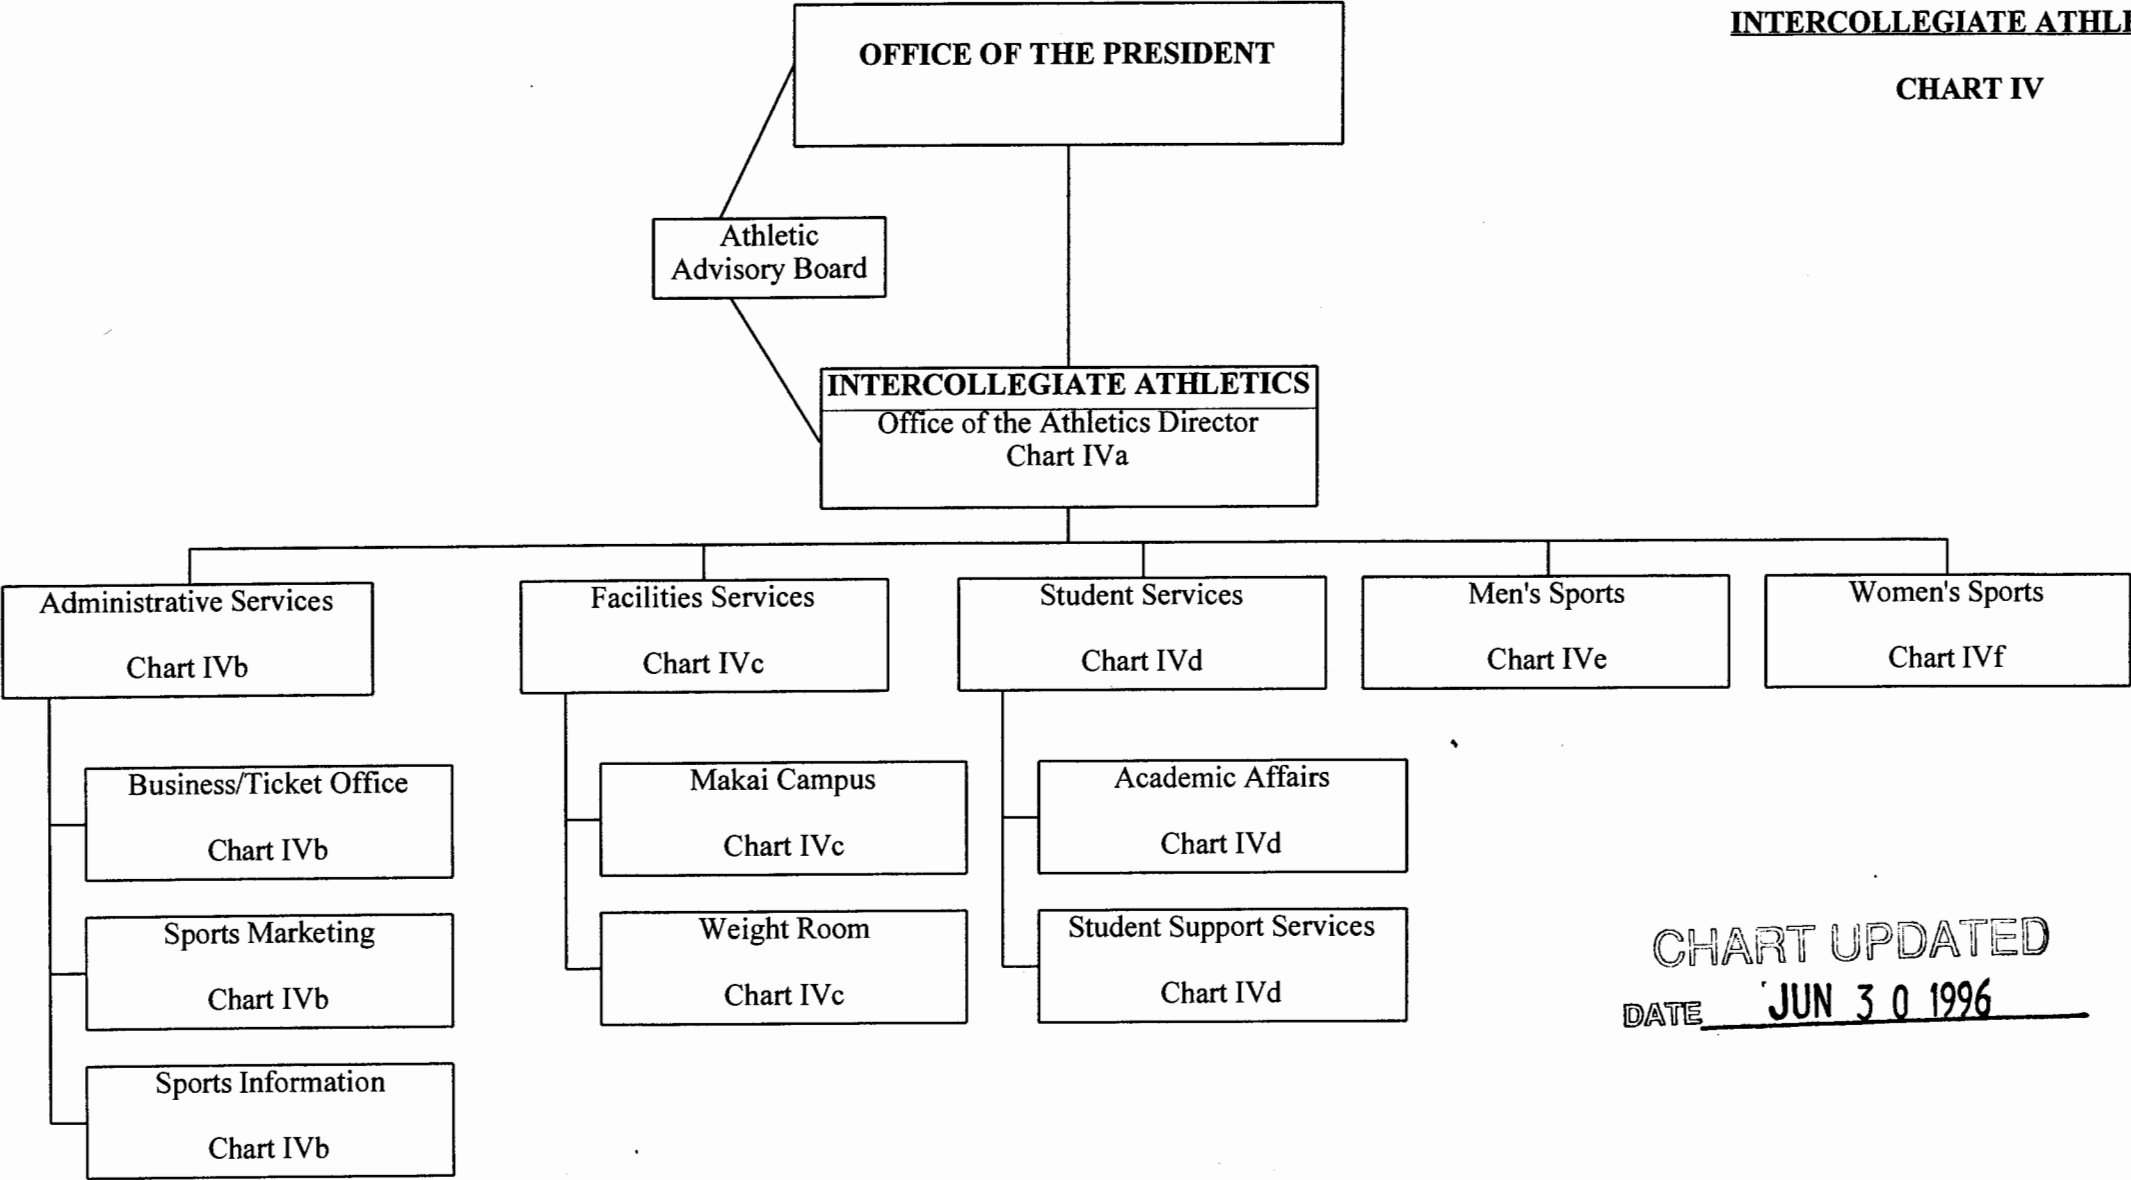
INTERCOLLEGIATE ATHL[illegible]

CHART IV

OFFICE OF THE PRESIDENT

Athletic Advisory Board

INTERCOLLEGIATE ATHLETICS
Office of the Athletics Director
Chart IVa

Administrative Services
Chart IVb

Business/Ticket Office
Chart IVb

Sports Marketing
Chart IVb

Sports Information
Chart IVb

Facilities Services
Chart IVc

Makai Campus
Chart IVc

Weight Room
Chart IVc

Student Services
Chart IVd

Academic Affairs
Chart IVd

Student Support Services
Chart IVd

Men's Sports
Chart IVe

Women's Sports
Chart IVf

CHART UPDATED
DATE JUN 3 0 1996